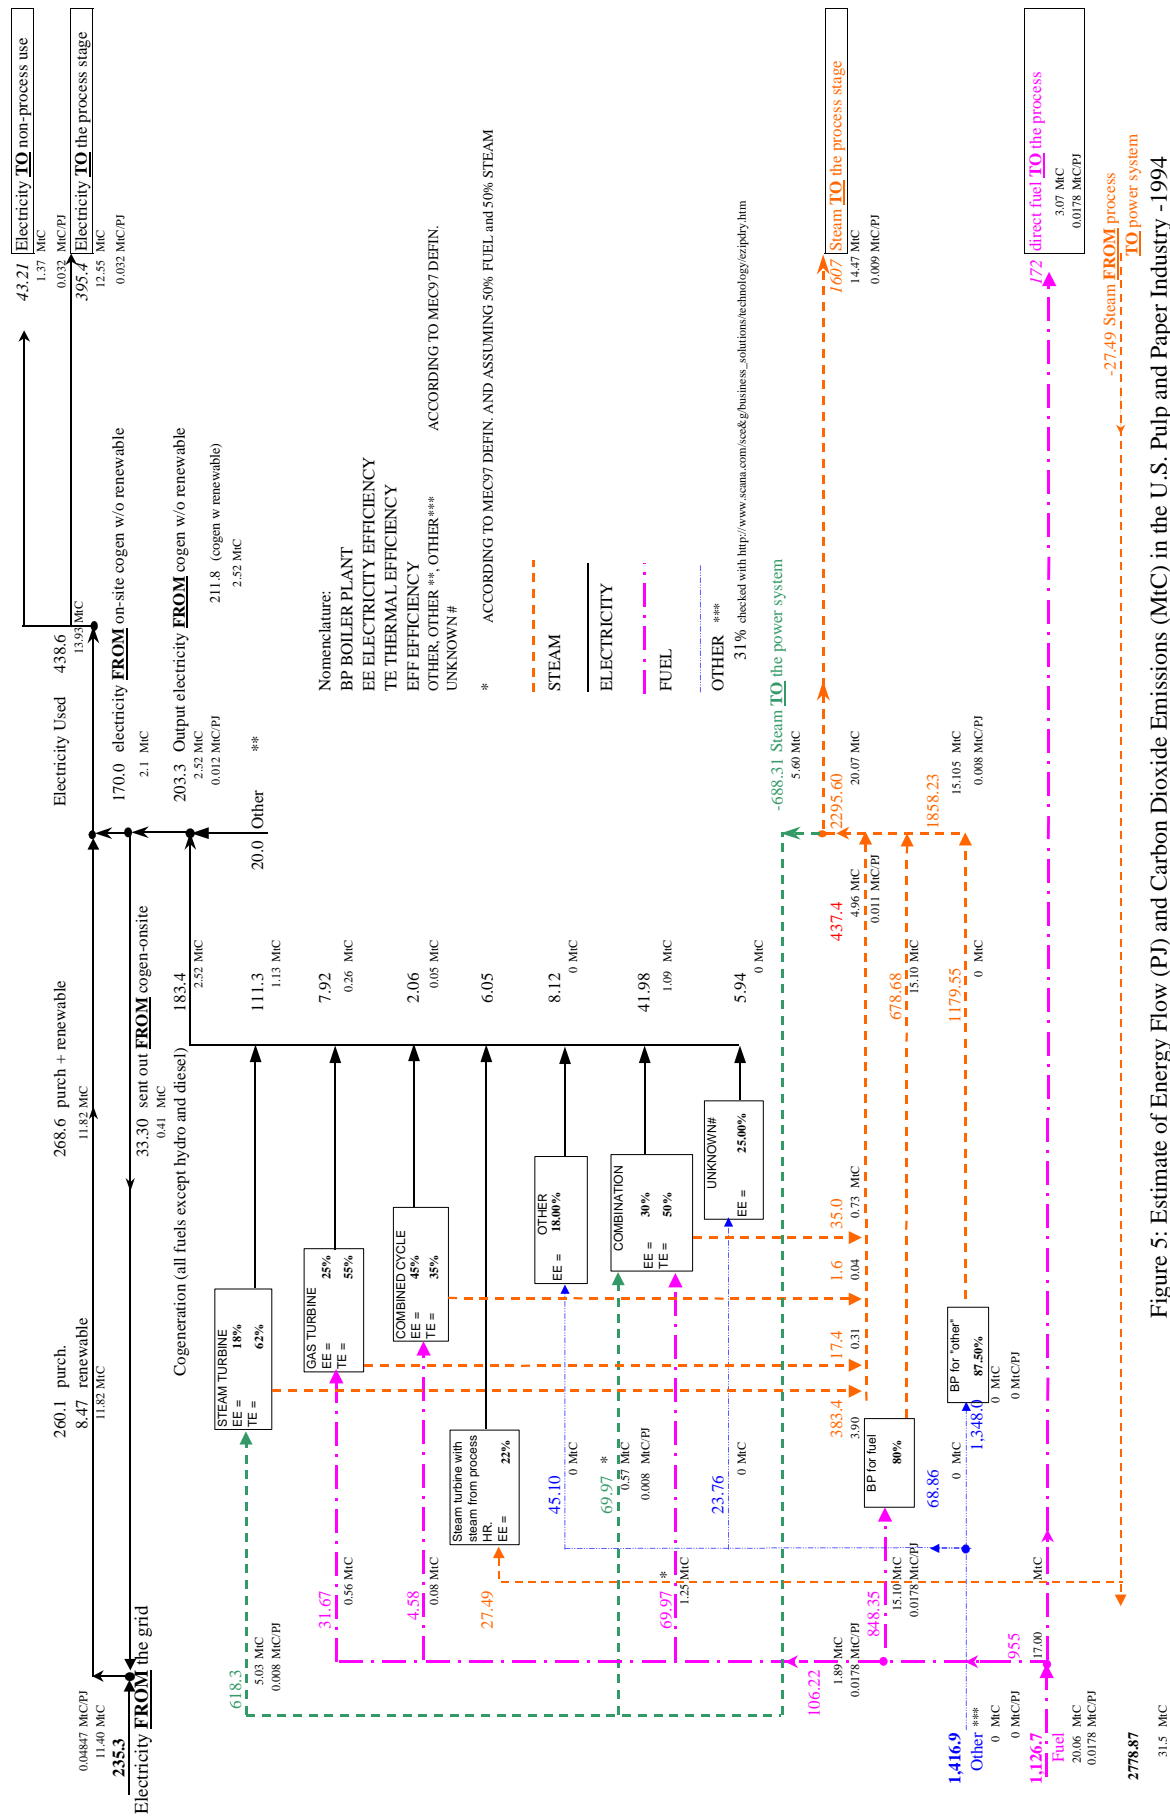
Electricity TO non-process use
43.21
1.37 MtC
0.032 MtC/PJ

Electricity TO the process stage
395.4
12.55 MtC
0.032 MtC/PJ

Electricity Used 438.6
13.93 MtC

170.0 electricity FROM on-site cogen w/o renewable
2.1 MtC

203.3 Output electricity FROM cogen w/o renewable
2.52 MtC
0.012 MtC/PJ
211.8 (cogen w renewable)
2.52 MtC

20.0 Other **

268.6 purch + renewable
11.82 MtC

33.30 sent out FROM cogen-onsite
0.41 MtC

260.1 purch.
8.47 renewable
11.82 MtC

Cogeneration (all fuels except hydro and diesel)

183.4
2.52 MtC
111.3
1.13 MtC
7.92
0.26 MtC
2.06
0.05 MtC
6.05
8.12
0 MtC
41.98
1.09 MtC
5.94
0 MtC

Nomenclature:
BP BOILER PLANT
EE ELECTRICITY EFFICIENCY
TE THERMAL EFFICIENCY
EFF EFFICIENCY
OTHER, OTHER **, OTHER*** ACCORDING TO MEC97 DEFIN.
UNKNOWN #
* ACCORDING TO MEC97 DEFIN. AND ASSUMING 50% FUEL and 50% STEAM

STEAM
ELECTRICITY
FUEL
OTHER ***

31% checked with http://www.scana.com/sce&g/business_solutions/technology/ezipdry.htm

-688.31 Steam TO the power system
5.60 MtC

Steam TO the process stage
1607
14.47 MtC
0.009 MtC/PJ

2295.60
20.07 MtC

1858.23
15.105 MtC
0.008 MtC/PJ

437.4
4.96 MtC
0.011 MtC/PJ

678.68
15.10 MtC

1179.55
0 MtC

direct fuel TO the process
172
3.07 MtC
0.0178 MtC/PJ

-27.49 Steam FROM process TO power system

STEAM TURBINE
EE = 18%
TE = 62%

GAS TURBINE
EE = 25%
TE = 55%

COMBINED CYCLE
EE = 45%
TE = 35%

OTHER
EE = 18.00%

COMBINATION
EE = 30%
TE = 50%

UNKNOWN#
EE = 25.00%

Steam turbine with steam from process HR.
EE = 22%

BP for fuel
80%

BP for "other"
87.50%
0 MtC
0 MtC/PJ

35.0
0.73 MtC
1.6
0.04
17.4
0.31
383.4
3.90

45.10
0 MtC
69.97 *
0.57 MtC
0.008 MtC/PJ
23.76
0 MtC
68.86
0 MtC
1,348.0

618.3
5.03 MtC
0.008 MtC/PJ
31.67
0.56 MtC
4.58
0.08 MtC
27.49
69.97 *
1.25 MtC
848.35
15.10 MtC
0.0178 MtC/PJ
106.22
1.89 MtC
0.0178 MtC/PJ
955
17.00 MtC

Electricity FROM the grid
235.3
11.40 MtC
0.04847 MtC/PJ

1,416.9
Other ***
0 MtC
0 MtC/PJ

1,126.7
Fuel
20.06 MtC
0.0178 MtC/PJ

2778.87
31.5 MtC

Figure 5: Estimate of Energy Flow (PJ) and Carbon Dioxide Emissions (MtC) in the U.S. Pulp and Paper Industry -1994